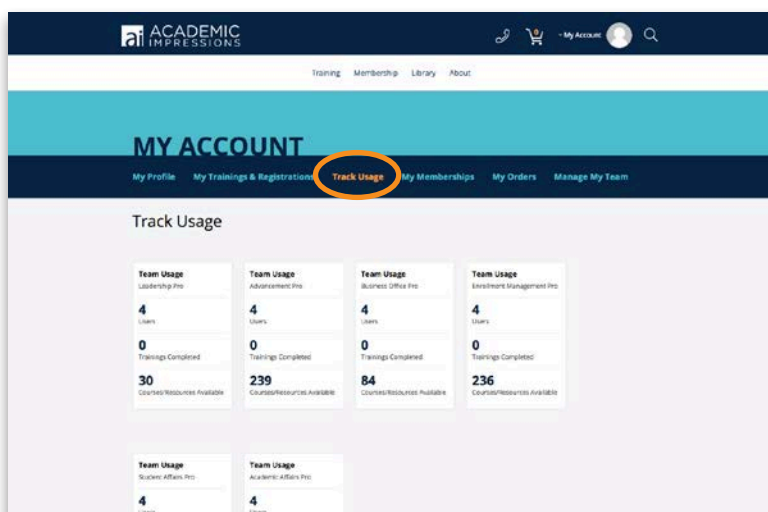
ai ACADEMIC IMPRESSIONS

My Account

Training Membership Library About

MY ACCOUNT

My Profile My Trainings & Registrations Track Usage My Memberships My Orders Manage My Team

Track Usage

Team Usage
Leadership Pro
4
Users
0
Trainings Completed
30
Courses/Resources Available

Team Usage
Advancement Pro
4
Users
0
Trainings Completed
239
Courses/Resources Available

Team Usage
Business Office Pro
4
Users
0
Trainings Completed
84
Courses/Resources Available

Team Usage
Enrollment Management Pro
4
Users
0
Trainings Completed
236
Courses/Resources Available

Team Usage
Student Affairs Pro
4
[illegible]

Team Usage
Academic Affairs Pro
4
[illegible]